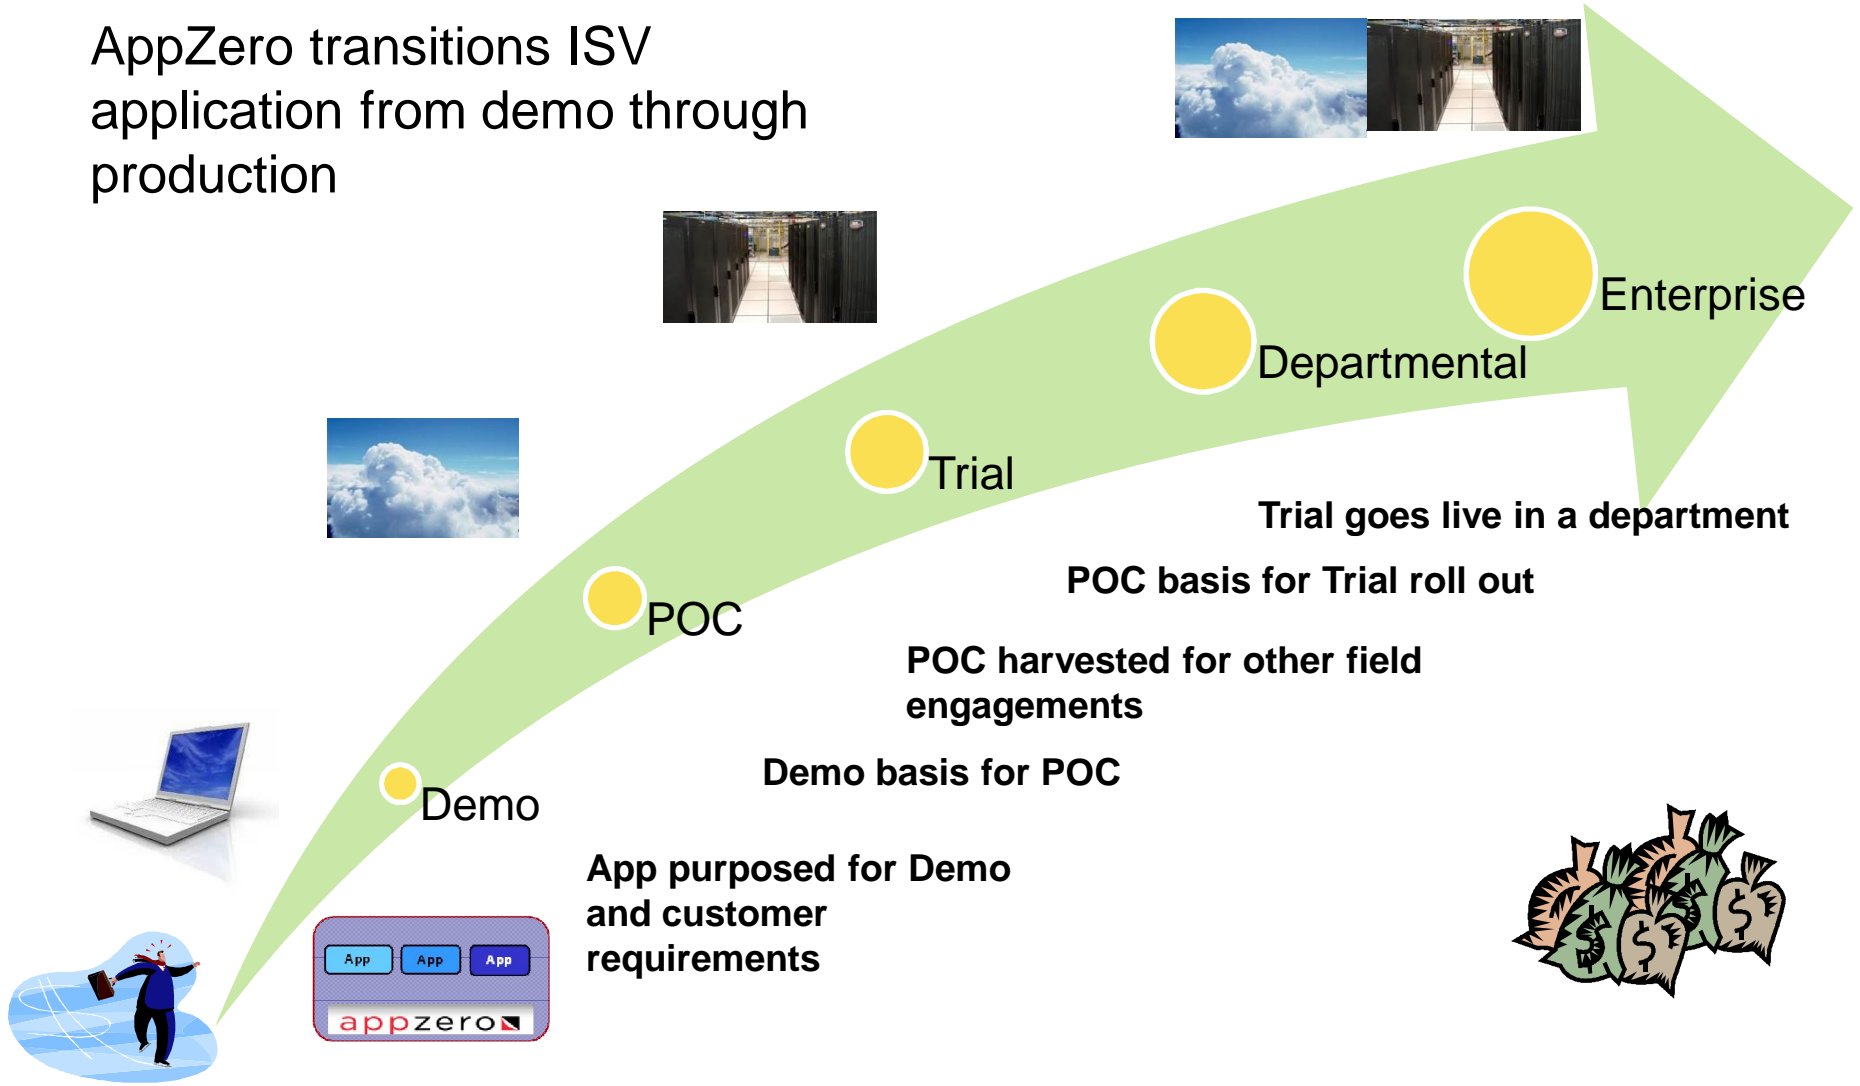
AppZero transitions ISV application from demo through production

Enterprise

Departmental

Trial

POC

Demo

Trial goes live in a department

POC basis for Trial roll out

POC harvested for other field engagements

Demo basis for POC

App purposed for Demo and customer requirements

App App App

appzero